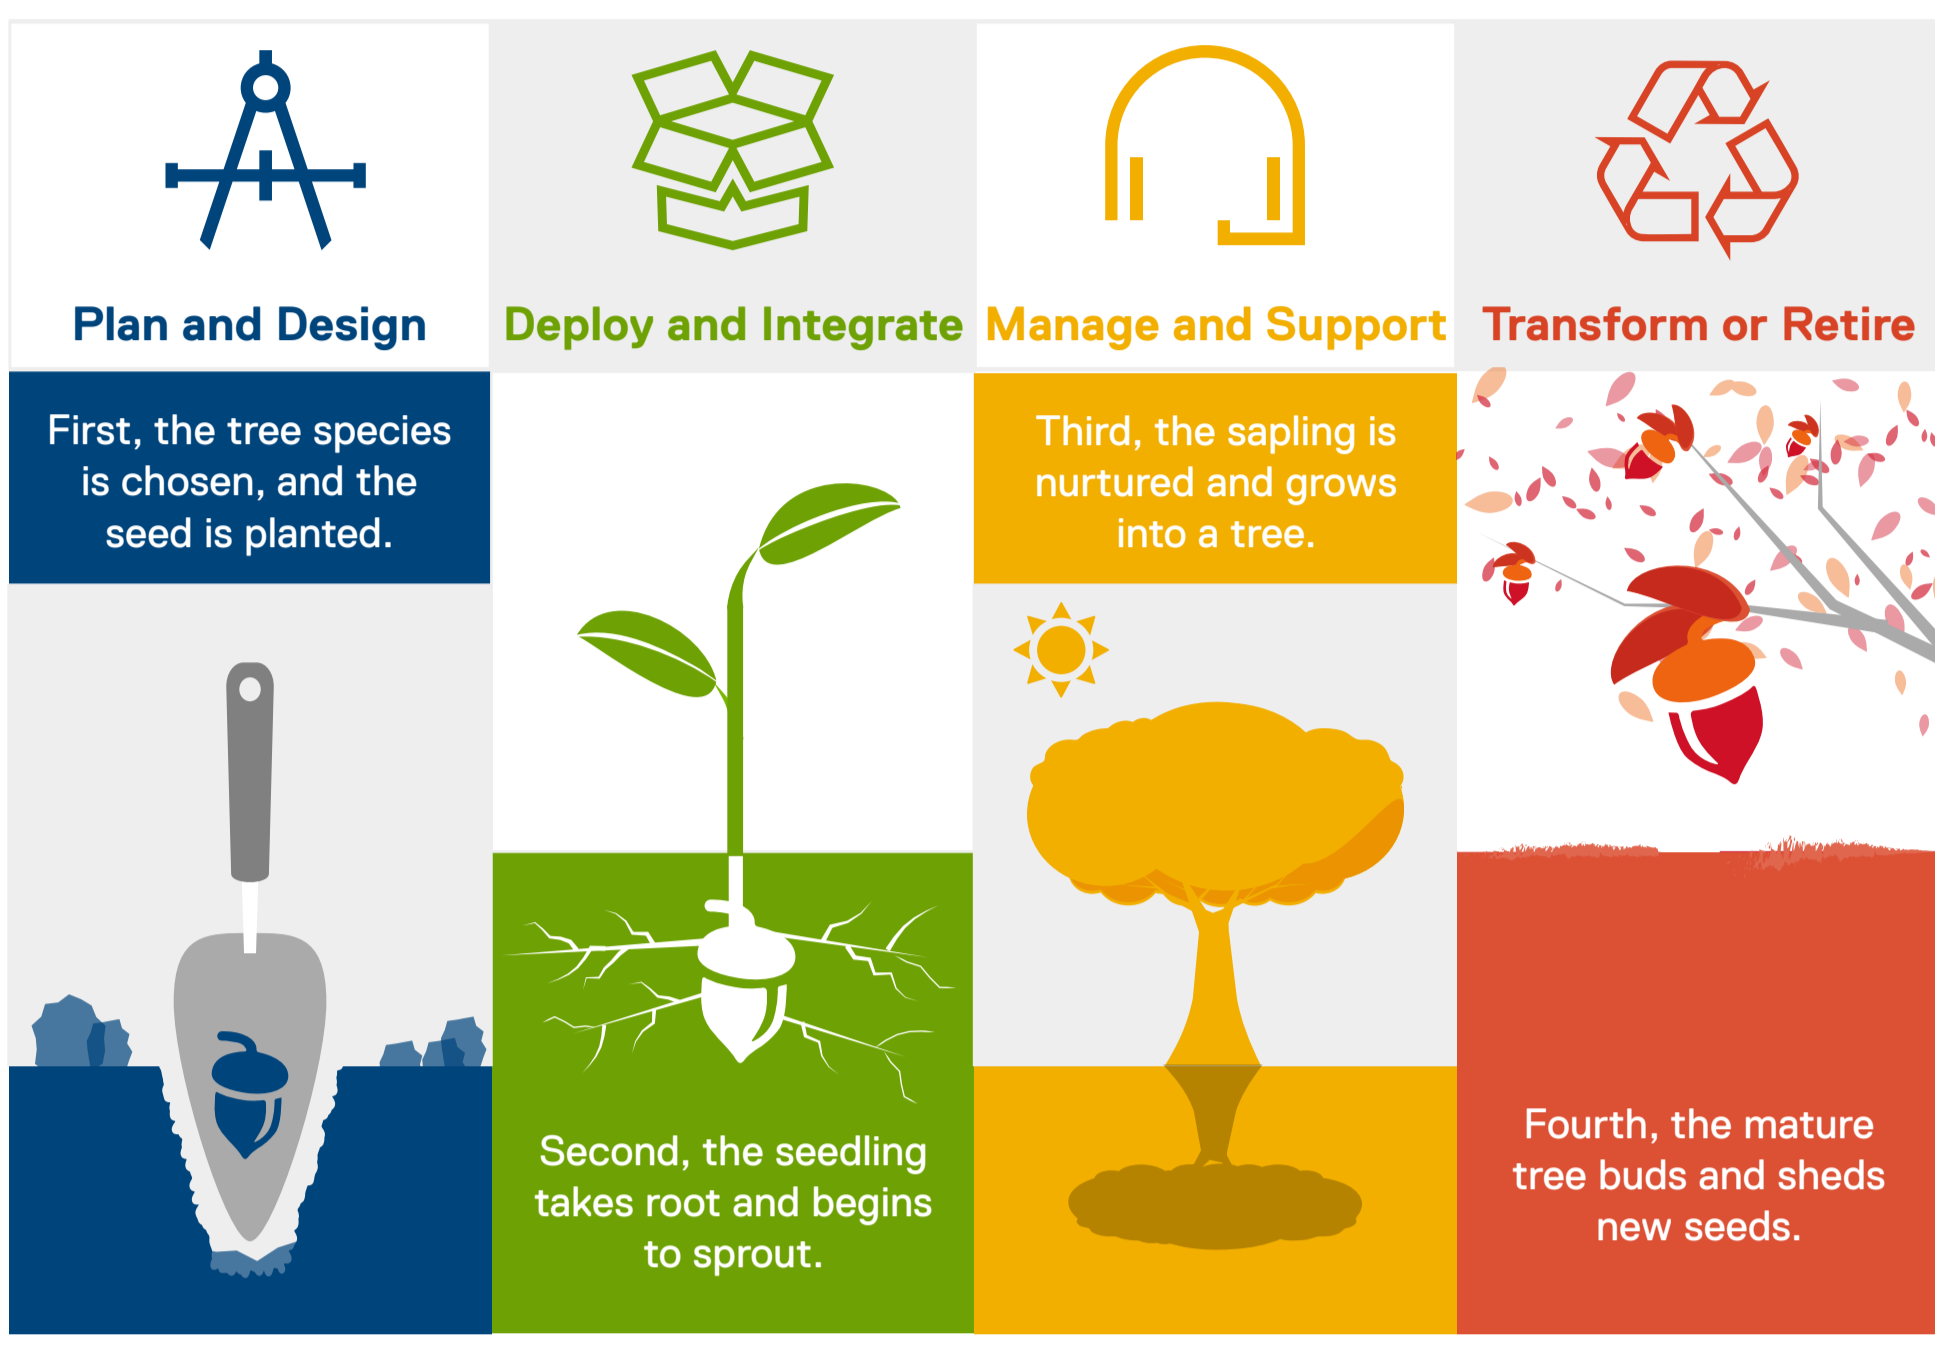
Plan and Design

First, the tree species is chosen, and the seed is planted.

Deploy and Integrate

Second, the seedling takes root and begins to sprout.

Manage and Support

Third, the sapling is nurtured and grows into a tree.

Transform or Retire

Fourth, the mature tree buds and sheds new seeds.